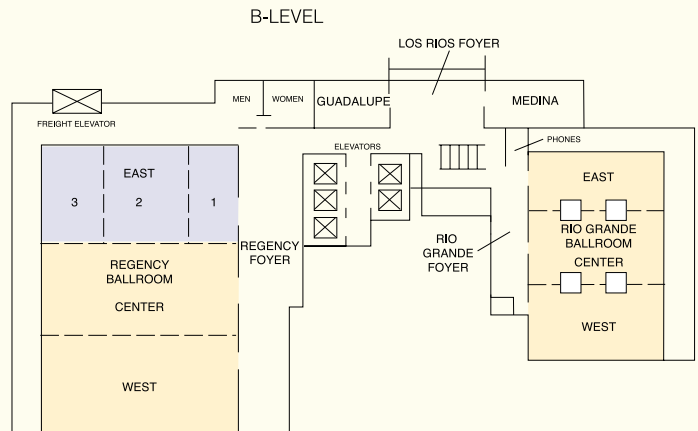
B-LEVEL

LOS RIOS FOYER

FREIGHT ELEVATOR

MEN

WOMEN

GUADALUPE

MEDINA

PHONES

ELEVATORS

EAST

3

2

1

REGENCY BALLROOM

CENTER

WEST

REGENCY FOYER

RIO GRANDE FOYER

EAST

RIO GRANDE BALLROOM

CENTER

WEST